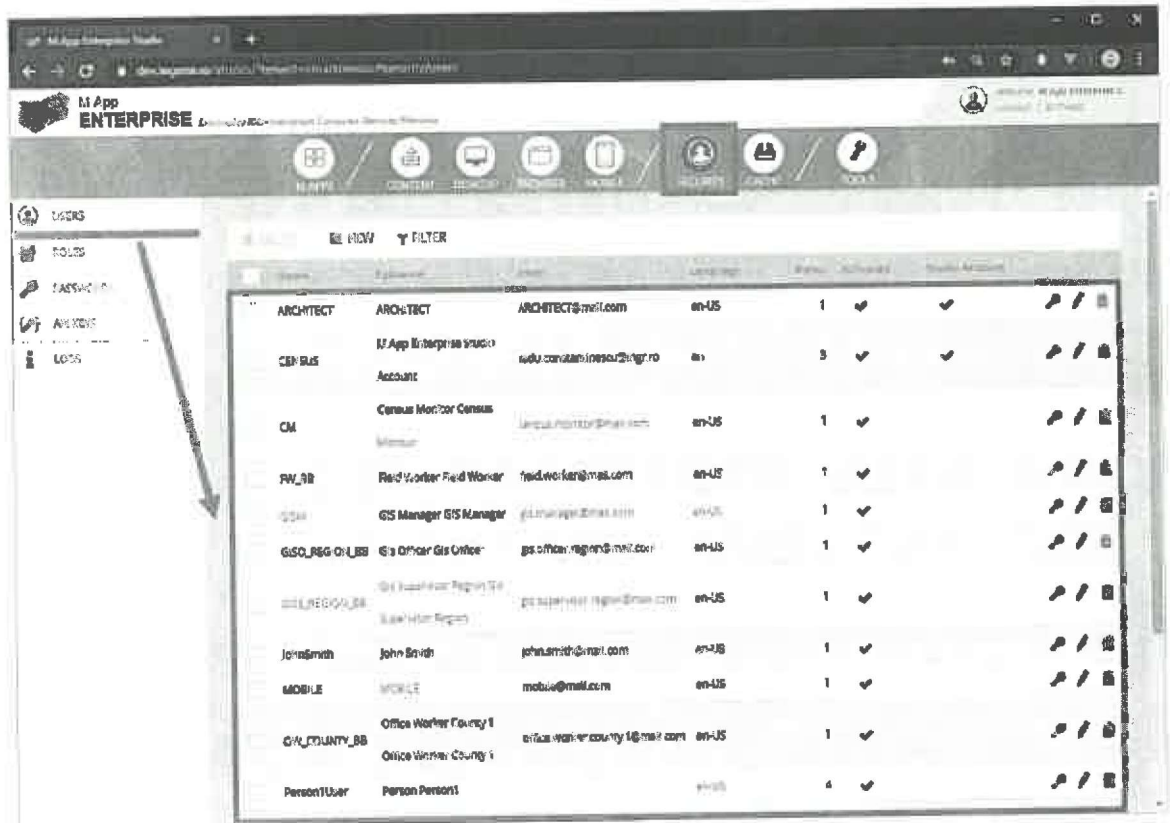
M App Enterprise Studio

M App
ENTERPRISE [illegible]

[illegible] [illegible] CONTENT DESKTOP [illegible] MOBILE SECURITY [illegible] TOOLS

USERS
ROLES
PASSWORD
ANALYSIS
LOGS

NEW FILTER

| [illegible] | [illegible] | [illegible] | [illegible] | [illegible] | Activated | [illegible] |
|---|---|---|---|---|---|---|
| ARCHITECT | ARCHITECT | ARCHITECT@mail.com | en-US | 1 | ✔ | ✔ |
| CENSUS | M App Enterprise Studio Account | radu.constantinescu@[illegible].ro | en | 3 | ✔ | ✔ |
| CM | Census Monitor Census Monitor | census.monitor@mail.com | en-US | 1 | ✔ | |
| FW_BB | Field Worker Field Worker | field.worker@mail.com | en-US | 1 | ✔ | |
| GSM | GIS Manager GIS Manager | gis.manager@mail.com | en-US | 1 | ✔ | |
| GISO_REGION_BB | Gis Officer Gis Officer | gis.officer.region@mail.com | en-US | 1 | ✔ | |
| GIS_REGION_BB | Gis Supervisor Region Gis Supervisor Region | gis.supervisor.region@mail.com | en-US | 1 | ✔ | |
| JohnSmith | John Smith | john.smith@mail.com | en-US | 1 | ✔ | |
| MOBILE | MOBILE | mobile@mail.com | en-US | 1 | ✔ | |
| OW_COUNTY_BB | Office Worker County 1 Office Worker County 1 | office.worker.county.1@mail.com | en-US | 1 | ✔ | |
| Person1User | Person Person1 | | en-US | 4 | ✔ | |